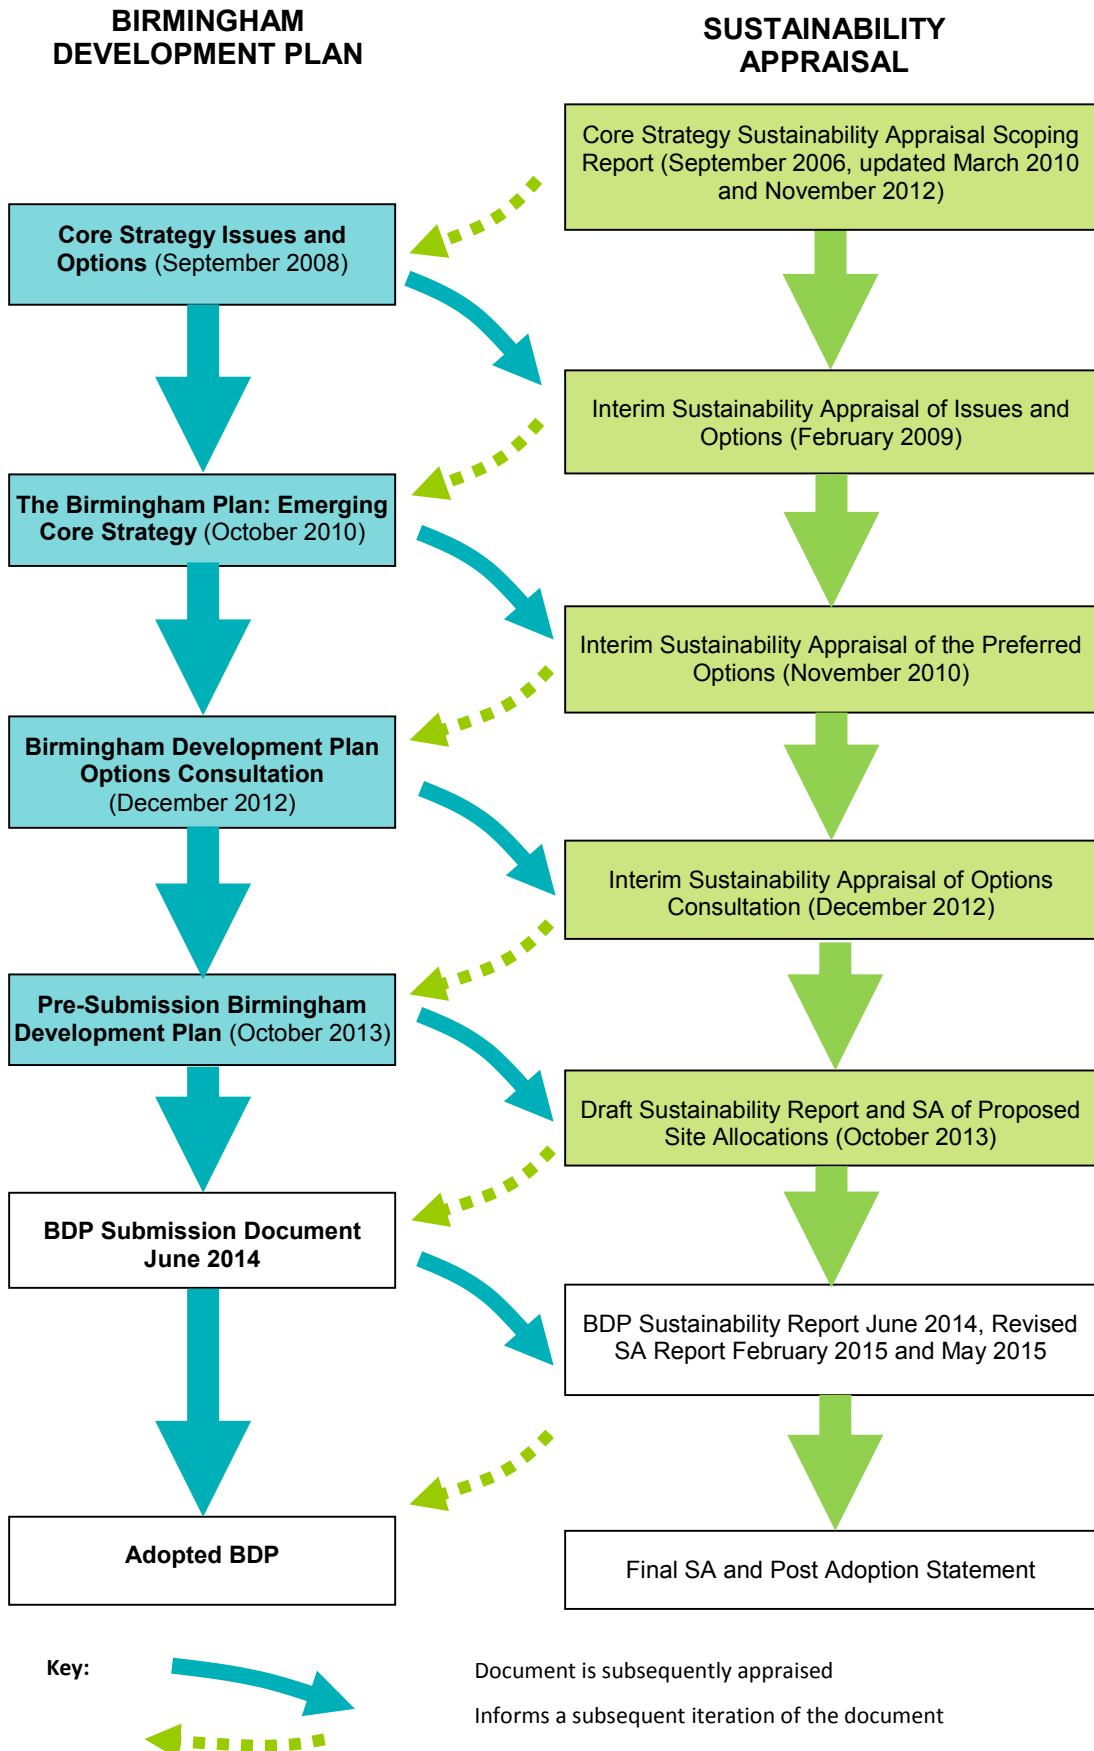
BIRMINGHAM DEVELOPMENT PLAN

SUSTAINABILITY APPRAISAL

Core Strategy Sustainability Appraisal Scoping Report (September 2006, updated March 2010 and November 2012)

Core Strategy Issues and Options (September 2008)

Interim Sustainability Appraisal of Issues and Options (February 2009)

The Birmingham Plan: Emerging Core Strategy (October 2010)

Interim Sustainability Appraisal of the Preferred Options (November 2010)

Birmingham Development Plan Options Consultation (December 2012)

Interim Sustainability Appraisal of Options Consultation (December 2012)

Pre-Submission Birmingham Development Plan (October 2013)

Draft Sustainability Report and SA of Proposed Site Allocations (October 2013)

BDP Submission Document June 2014

BDP Sustainability Report June 2014, Revised SA Report February 2015 and May 2015

Adopted BDP

Final SA and Post Adoption Statement

Key:

Document is subsequently appraised

Informs a subsequent iteration of the document